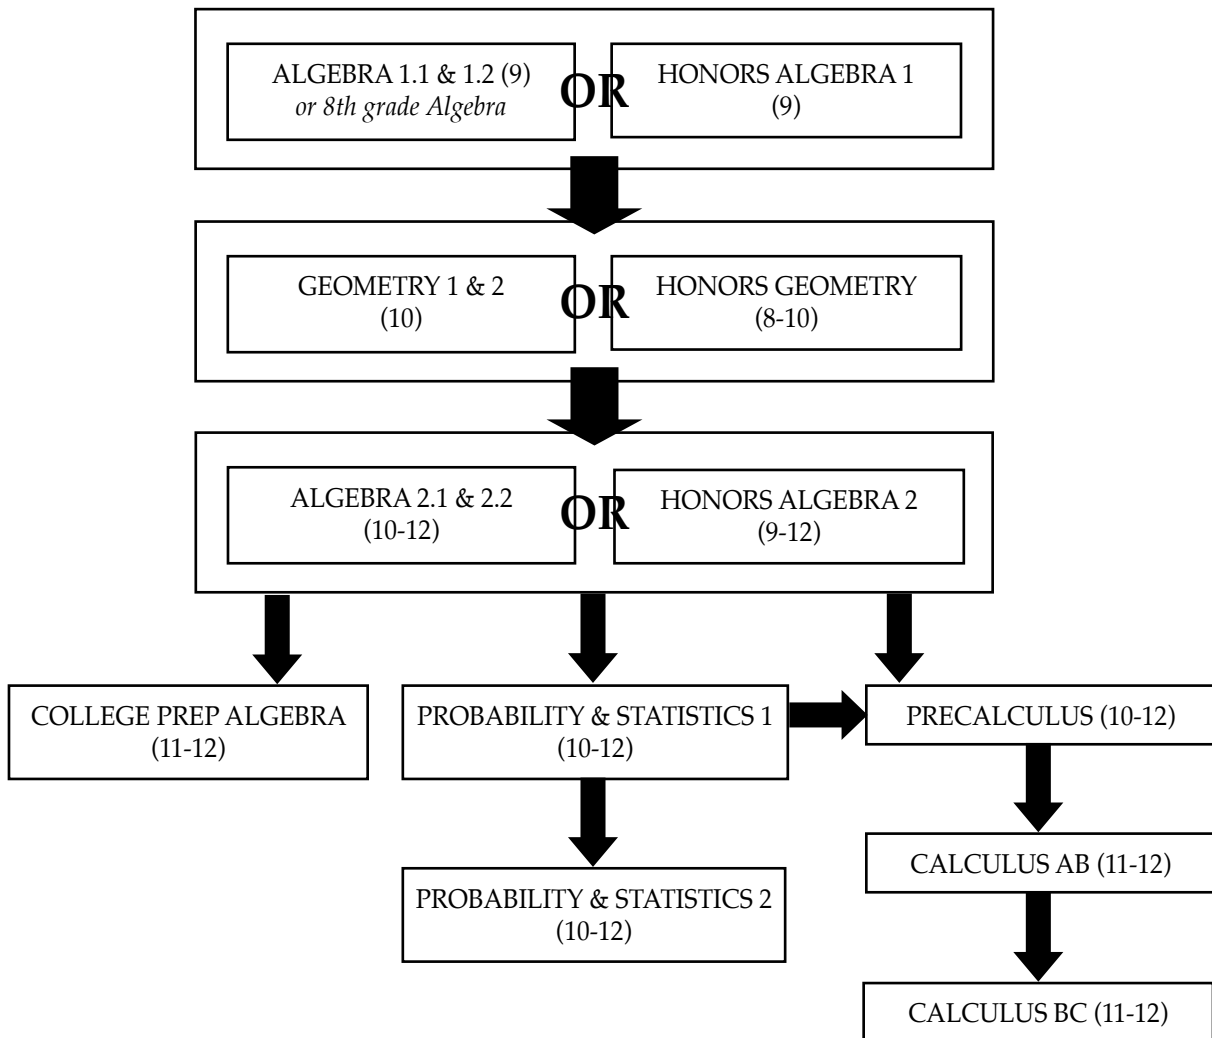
ALGEBRA 1.1 & 1.2 (9)
*or 8th grade Algebra*

OR

HONORS ALGEBRA 1
(9)

GEOMETRY 1 & 2
(10)

OR

HONORS GEOMETRY
(8-10)

ALGEBRA 2.1 & 2.2
(10-12)

OR

HONORS ALGEBRA 2
(9-12)

COLLEGE PREP ALGEBRA
(11-12)

PROBABILITY & STATISTICS 1
(10-12)

PRECALCULUS (10-12)

PROBABILITY & STATISTICS 2
(10-12)

CALCULUS AB (11-12)

CALCULUS BC (11-12)